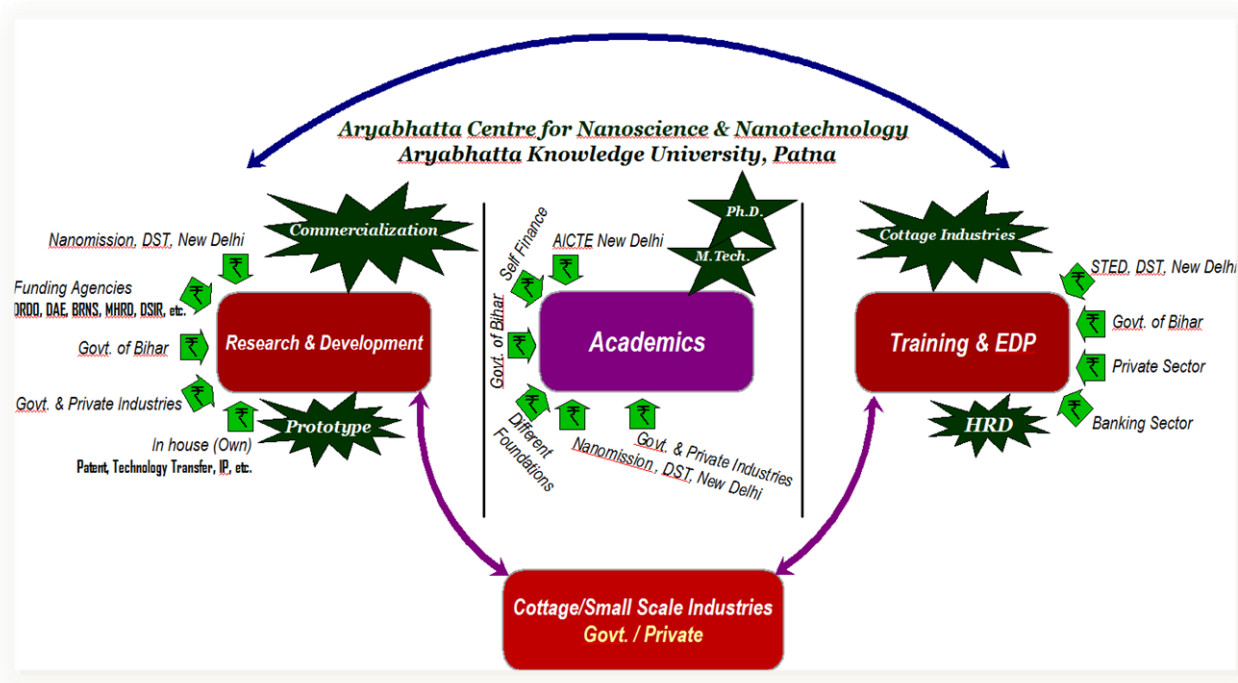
Aryabhatta Centre for Nanoscience & Nanotechnology
Aryabhatta Knowledge University, Patna

Commercialization

Nanomission, DST, New Delhi
₹
Funding Agencies
DRDO, DAE, BRNS, MHRD, DSIR, etc.
₹
Govt. of Bihar
₹
Govt. & Private Industries
₹
₹
In house (Own)
Patent, Technology Transfer, IP, etc.

Research & Development

Prototype

Self Finance
₹
AICTE New Delhi
₹
Govt. of Bihar
₹
Ph.D.
M.Tech.

Academics

₹
Different Foundations
₹
Nanomission , DST, New Delhi
₹
Govt. & Private Industries

Cottage Industries

STED, DST, New Delhi
₹
Govt. of Bihar
₹
Private Sector
₹
Banking Sector
₹

Training & EDP

HRD

Cottage/Small Scale Industries
Govt. / Private